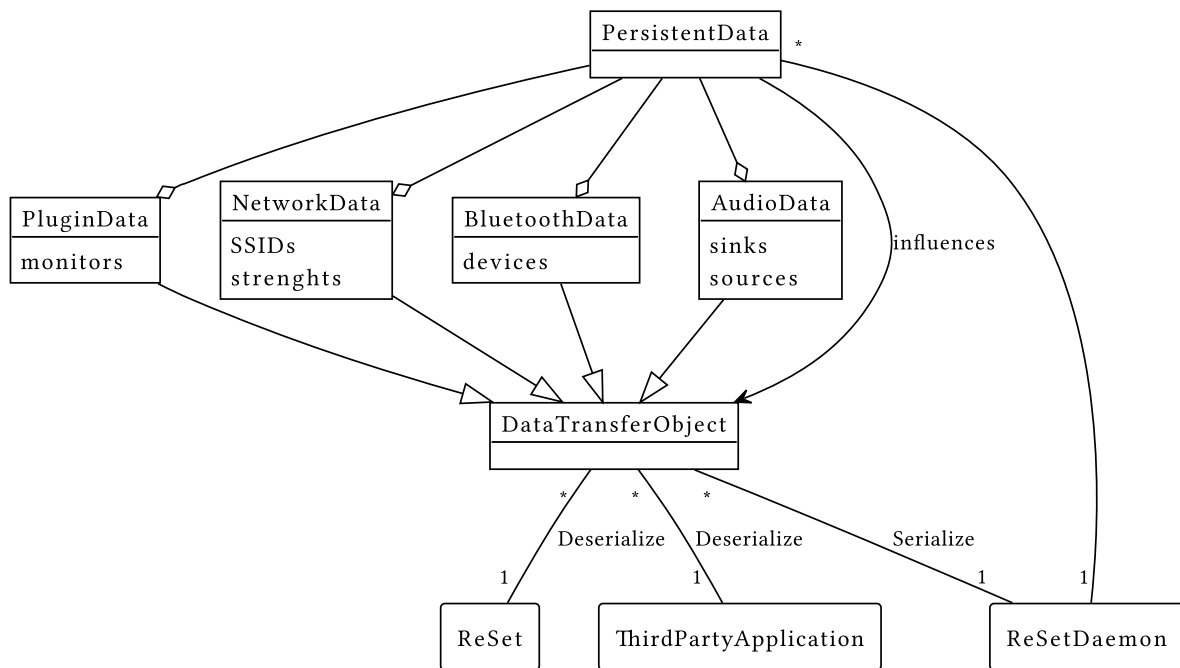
PersistentData
*

PluginData
monitors

NetworkData
SSIDs
strenghts

BluetoothData
devices

AudioData
sinks
sources

influences

DataTransferObject

*
*
*
Deserialize
Deserialize
Serialize
1
1
1
1

ReSet

ThirdPartyApplication

ReSetDaemon